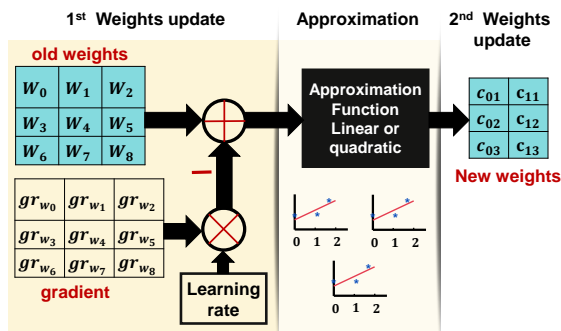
1st Weights update

Approximation

2nd Weights update

old weights

| $W_0$ | $W_1$ | $W_2$ |
|---|---|---|
| $W_3$ | $W_4$ | $W_5$ |
| $W_6$ | $W_7$ | $W_8$ |

| $gr_{w_0}$ | $gr_{w_1}$ | $gr_{w_2}$ |
|---|---|---|
| $gr_{w_3}$ | $gr_{w_4}$ | $gr_{w_5}$ |
| $gr_{w_6}$ | $gr_{w_7}$ | $gr_{w_8}$ |

gradient

$-$

Learning rate

Approximation Function Linear or quadratic

0 1 2

0 1 2

0 1 2

| $c_{01}$ | $c_{11}$ |
|---|---|
| $c_{02}$ | $c_{12}$ |
| $c_{03}$ | $c_{13}$ |

New weights